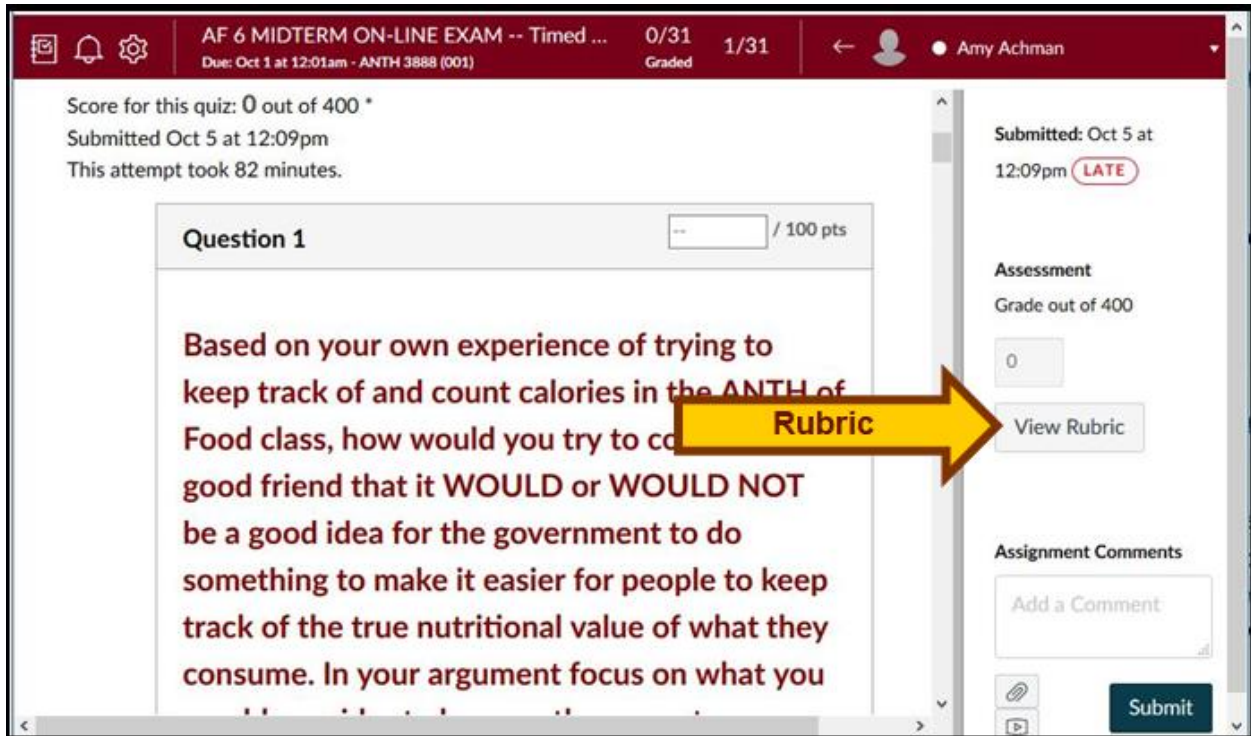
AF 6 MIDTERM ON-LINE EXAM -- Timed ...
Due: Oct 1 at 12:01am - ANTH 3888 (001)

0/31
Graded

1/31

Amy Achman

Score for this quiz: 0 out of 400 *
Submitted Oct 5 at 12:09pm
This attempt took 82 minutes.

Question 1

-- / 100 pts

Based on your own experience of trying to keep track of and count calories in the ANTH of Food class, how would you try to co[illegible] good friend that it WOULD or WOULD NOT be a good idea for the government to do something to make it easier for people to keep track of the true nutritional value of what they consume. In your argument focus on what you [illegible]

Rubric

Submitted: Oct 5 at 12:09pm LATE

Assessment
Grade out of 400
0
View Rubric

Assignment Comments
Add a Comment

Submit